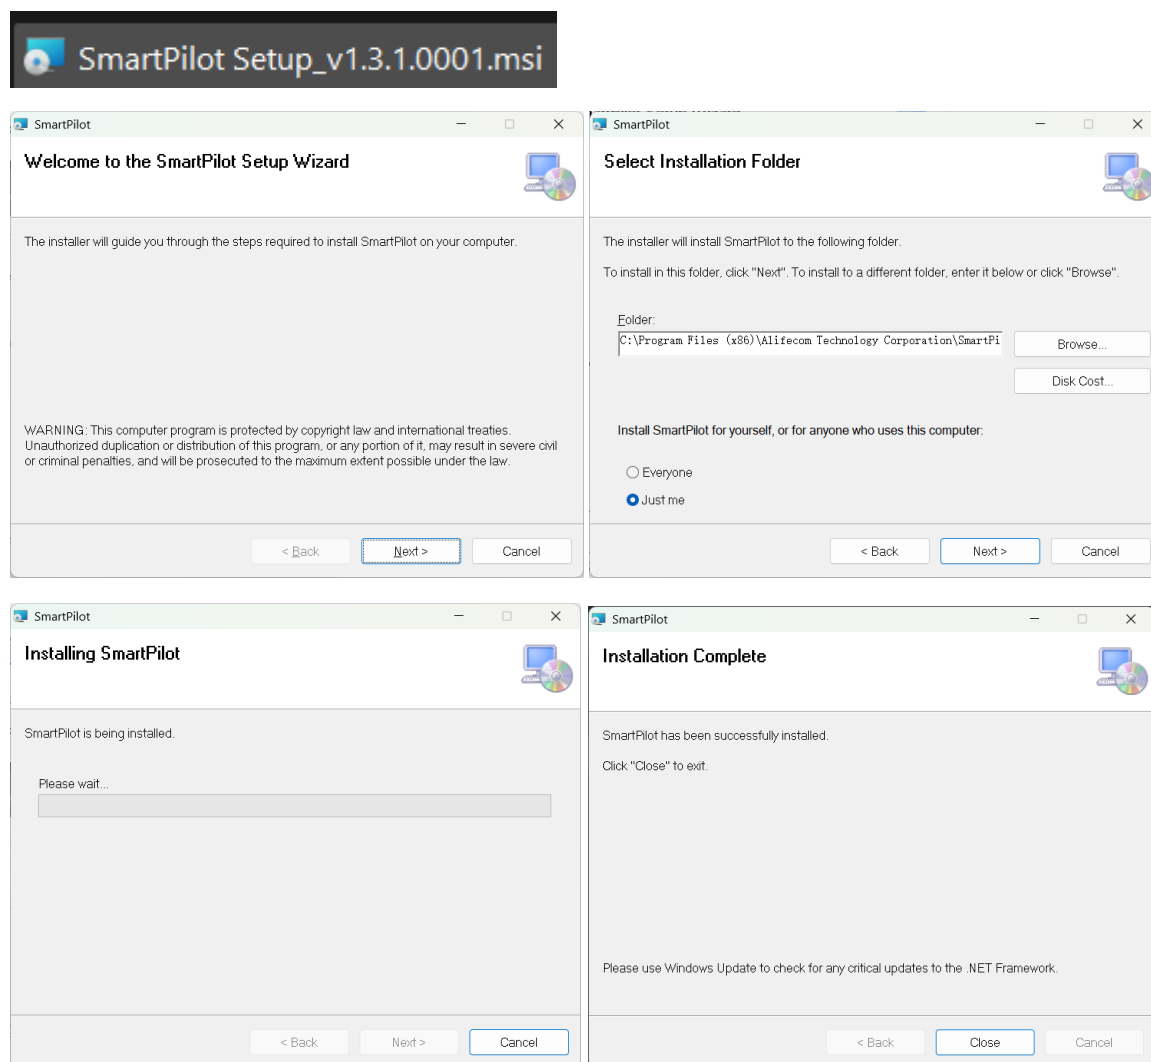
SmartPilot Setup_v1.3.1.0001.msi

SmartPilot

Welcome to the SmartPilot Setup Wizard

The installer will guide you through the steps required to install SmartPilot on your computer.

WARNING: This computer program is protected by copyright law and international treaties. Unauthorized duplication or distribution of this program, or any portion of it, may result in severe civil or criminal penalties, and will be prosecuted to the maximum extent possible under the law.

< Back | Next > | Cancel

SmartPilot

Select Installation Folder

The installer will install SmartPilot to the following folder.

To install in this folder, click "Next". To install to a different folder, enter it below or click "Browse".

Folder:
C:\Program Files (x86)\Alifecom Technology Corporation\SmartPi

Browse...

Disk Cost...

Install SmartPilot for yourself, or for anyone who uses this computer:

Everyone

Just me

< Back | Next > | Cancel

SmartPilot

Installing SmartPilot

SmartPilot is being installed.

Please wait...

< Back | Next > | Cancel

SmartPilot

Installation Complete

SmartPilot has been successfully installed.

Click "Close" to exit.

Please use Windows Update to check for any critical updates to the .NET Framework.

< Back | Close | Cancel